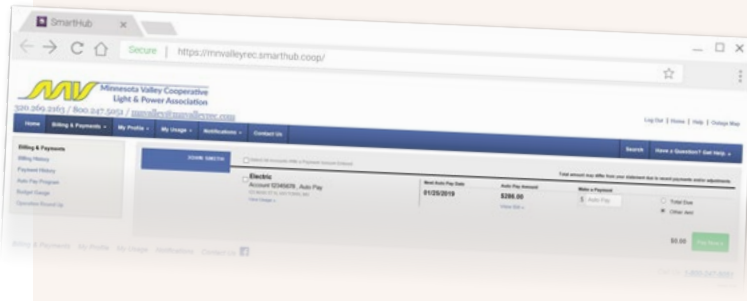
SmartHub

Secure | https://mnvalleyrec.smarthub.coop/

MV Minnesota Valley Cooperative Light & Power Association
320.269.2163 / 800.247.5051 / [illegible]

Log Out | Home | Help | Outage Map

Home | Billing & Payments | My Profile | My Usage | Notifications | Contact Us | Search | Have a Question? Get Help

Billing & Payments
Billing History
Payment History
Auto Pay Program
Budget Gauge
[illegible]

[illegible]

Select All Accounts With a Payment Amount Entered

Total amount may differ from your statement due to recent payments and/or adjustments.

Electric
Account 12345678 , Auto Pay
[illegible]
View Usage

Next Auto Pay Date
01/25/2019

Auto Pay Amount
$286.00
View Bill

Make a Payment
$ Auto Pay

Total Due
Other Amt

$0.00 Pay Now

Billing & Payments | My Profile | My Usage | Notifications | Contact Us

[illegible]